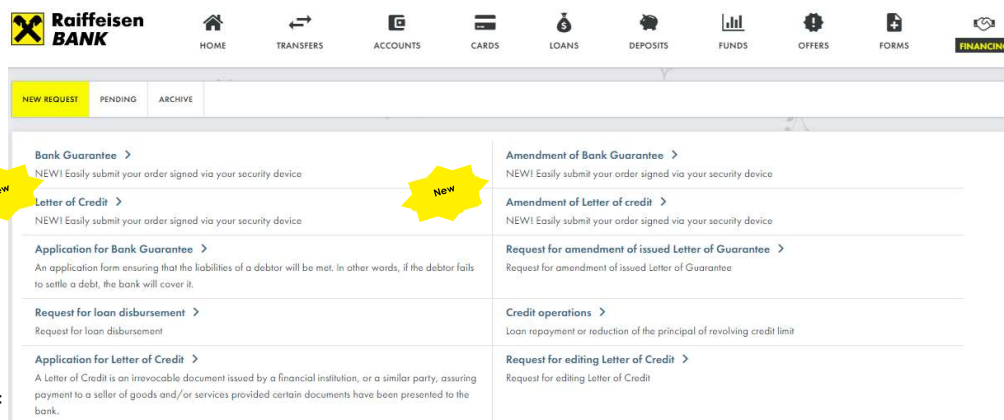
Raiffeisen BANK

HOME TRANSFERS ACCOUNTS CARDS LOANS DEPOSITS FUNDS OFFERS FORMS FINANCING

NEW REQUEST PENDING ARCHIVE

New

Bank Guarantee >
NEW! Easily submit your order signed via your security device

Letter of Credit >
NEW! Easily submit your order signed via your security device

Application for Bank Guarantee >
An application form ensuring that the liabilities of a debtor will be met. In other words, if the debtor fails to settle a debt, the bank will cover it.

Request for loan disbursement >
Request for loan disbursement

Application for Letter of Credit >
A Letter of Credit is an irrevocable document issued by a financial institution, or a similar party, assuring payment to a seller of goods and/or services provided certain documents have been presented to the bank.

New

Amendment of Bank Guarantee >
NEW! Easily submit your order signed via your security device

Amendment of Letter of credit >
NEW! Easily submit your order signed via your security device

Request for amendment of issued Letter of Guarantee >
Request for amendment of issued Letter of Guarantee

Credit operations >
Loan repayment or reduction of the principal of revolving credit limit

Request for editing Letter of Credit >
Request for editing Letter of Credit